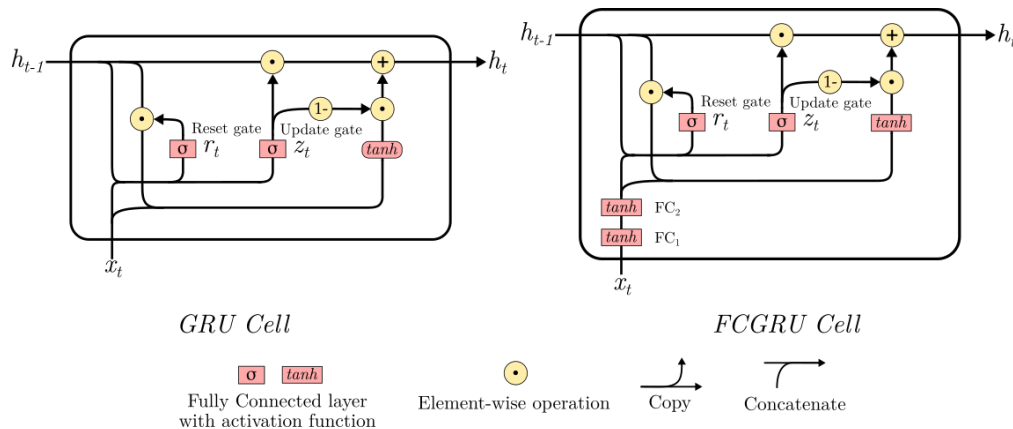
$h_{t-1}$ $\odot$ $+$ $h_t$

$\odot$ Reset gate σ $r_t$ σ $z_t$ Update gate 1- $\odot$ tanh

$x_t$

GRU Cell

$h_{t-1}$ $\odot$ $+$ $h_t$

$\odot$ Reset gate σ $r_t$ σ $z_t$ Update gate 1- $\odot$ tanh

tanh $FC_2$
tanh $FC_1$

$x_t$

FCGRU Cell

σ tanh
Fully Connected layer with activation function

$\odot$
Element-wise operation

Copy

Concatenate